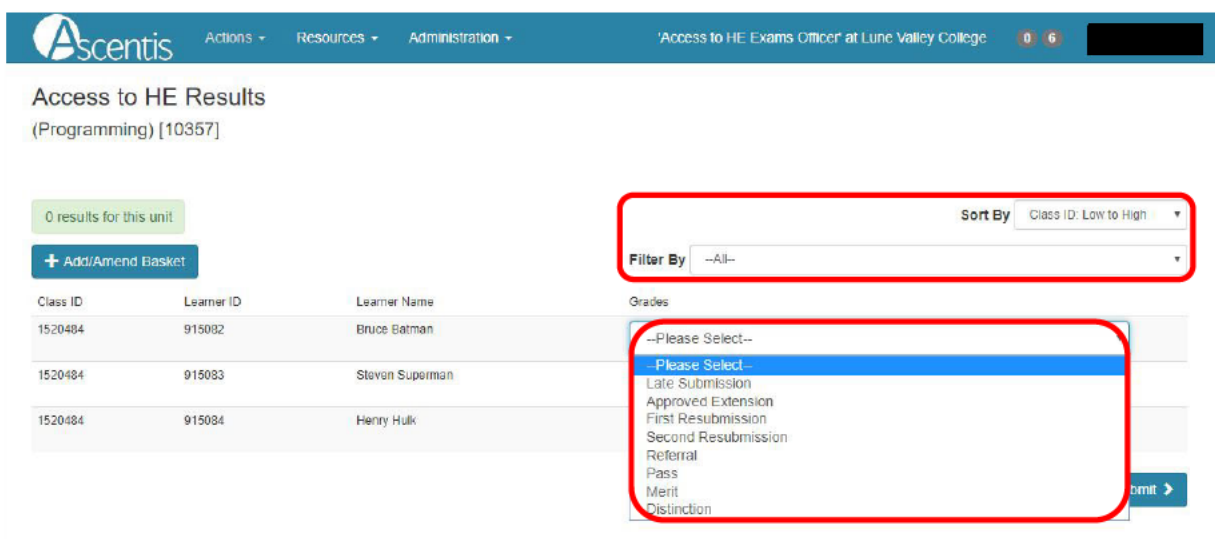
Ascentis Actions ▾ Resources ▾ Administration ▾ 'Access to HE Exams Officer' at Lune Valley College 0 6

Access to HE Results
(Programming) [10357]

0 results for this unit

Sort By Class ID: Low to High

+ Add/Amend Basket

Filter By --All--

| Class ID | Learner ID | Learner Name | Grades |
|---|---|---|---|
| 1520484 | 915082 | Bruce Batman | --Please Select-- |
| 1520484 | 915083 | Steven Superman | |
| 1520484 | 915084 | Henry Hulk | |

--Please Select--
Late Submission
Approved Extension
First Resubmission
Second Resubmission
Referral
Pass
Merit
Distinction

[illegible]bmit ›